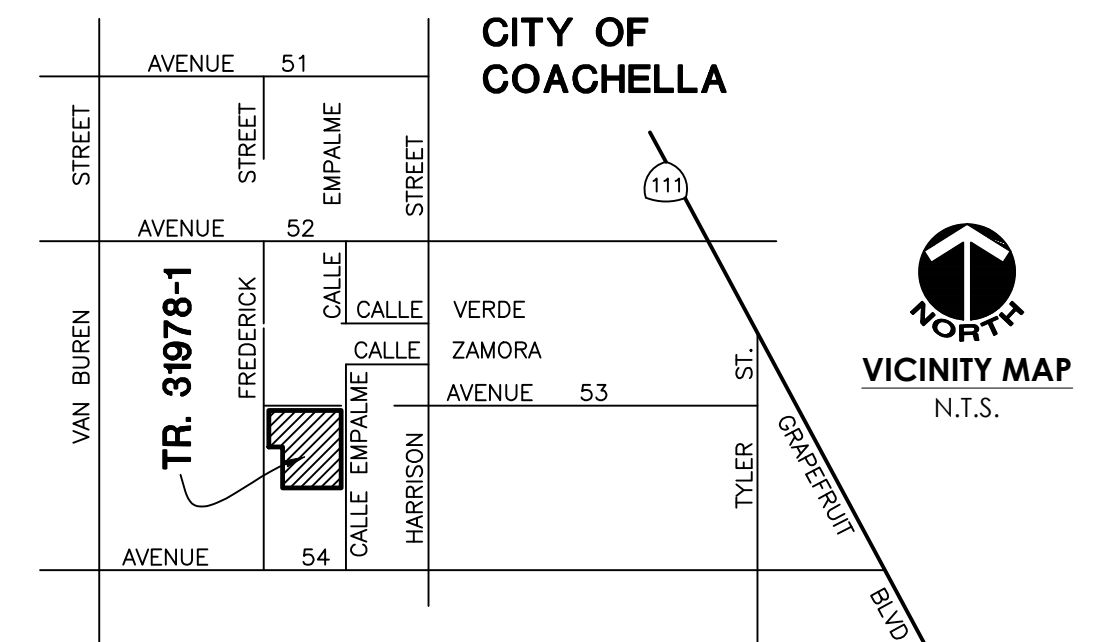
CITY OF COACHELLA

AVENUE 51

STREET

STREET

EMPALME

STREET

111

AVENUE 52

TR. 31978-1

VAN BUREN

FREDERICK

CALLE

CALLE VERDE

CALLE ZAMORA

CALLE EMPALME

AVENUE 53

HARRISON

ST.

TYLER

GRAPEFRUIT

BLVD

AVENUE 54

NORTH

VICINITY MAP

N.T.S.